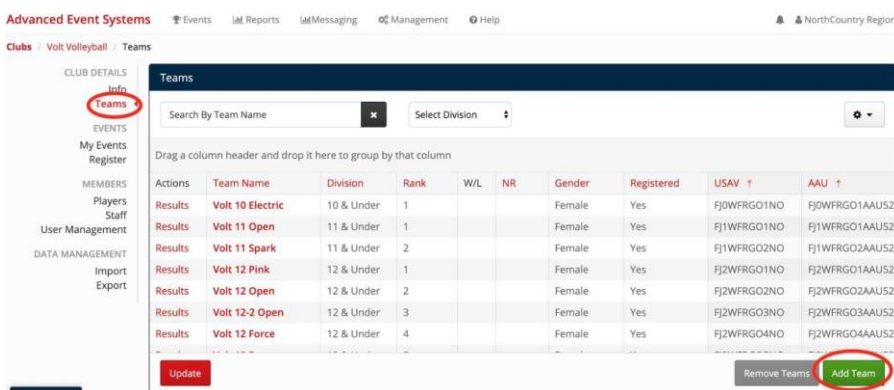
Advanced Event Systems   Events   Reports   Messaging   Management   Help   NorthCountry Regio

Clubs / Volt Volleyball / Teams

CLUB DETAILS
Info
Teams
EVENTS
My Events
Register
MEMBERS
Players
Staff
User Management
DATA MANAGEMENT
Import
Export

Teams

Search By Team Name   Select Division

Drag a column header and drop it here to group by that column

| Actions | Team Name | Division | Rank | W/L | NR | Gender | Registered | USAV ↑ | AAU ↑ |
|---|---|---|---|---|---|---|---|---|---|
| Results | Volt 10 Electric | 10 & Under | 1 | | | Female | Yes | FJ0WFRGO1NO | FJ0WFRGO1AAU52 |
| Results | Volt 11 Open | 11 & Under | 1 | | | Female | Yes | FJ1WFRGO1NO | FJ1WFRGO1AAU52 |
| Results | Volt 11 Spark | 11 & Under | 2 | | | Female | Yes | FJ1WFRGO2NO | FJ1WFRGO2AAU52 |
| Results | Volt 12 Pink | 12 & Under | 1 | | | Female | Yes | FJ2WFRGO1NO | FJ2WFRGO1AAU52 |
| Results | Volt 12 Open | 12 & Under | 2 | | | Female | Yes | FJ2WFRGO2NO | FJ2WFRGO2AAU52 |
| Results | Volt 12-2 Open | 12 & Under | 3 | | | Female | Yes | FJ2WFRGO3NO | FJ2WFRGO3AAU52 |
| Results | Volt 12 Force | 12 & Under | 4 | | | Female | Yes | FJ2WFRGO4NO | FJ2WFRGO4AAU52 |

Update   Remove Teams   Add Team